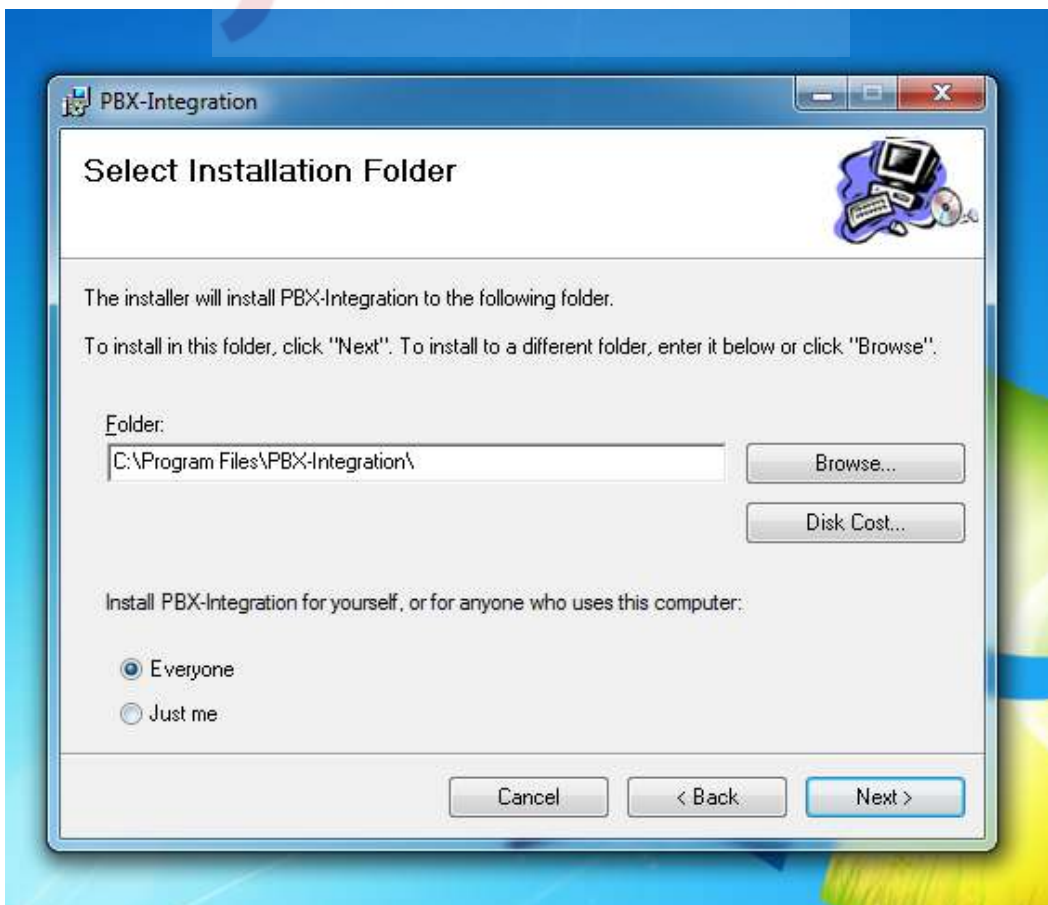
PBX-Integration

Select Installation Folder

The installer will install PBX-Integration to the following folder.

To install in this folder, click "Next". To install to a different folder, enter it below or click "Browse".

Folder:

C:\Program Files\PBX-Integration\

Browse...

Disk Cost...

Install PBX-Integration for yourself, or for anyone who uses this computer:

Everyone

Just me

Cancel

< Back

Next >